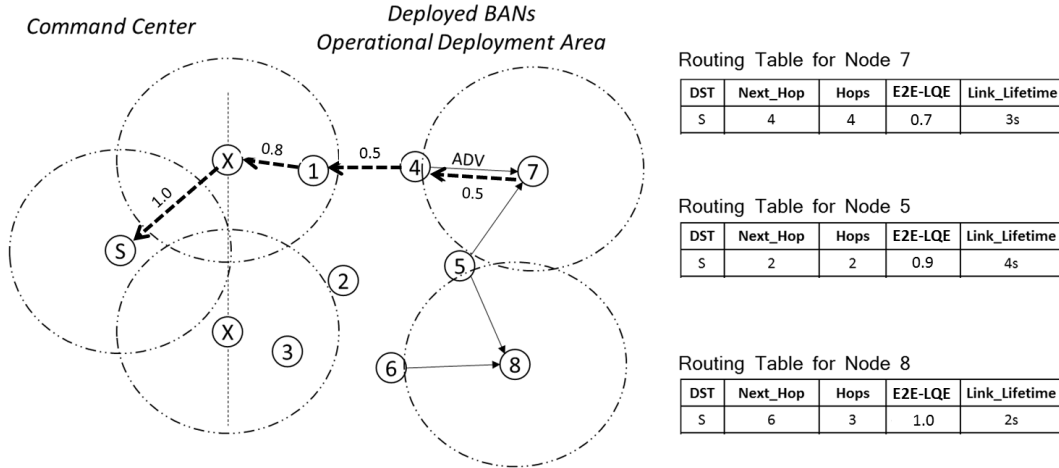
Command Center

Deployed BANs
Operational Deployment Area

X
0.8
1
0.5
4
ADV
7
0.5
1.0
S
2
5
X
3
6
8

Routing Table for Node 7

| DST | Next_Hop | Hops | E2E-LQE | Link_Lifetime |
|---|---|---|---|---|
| S | 4 | 4 | 0.7 | 3s |

Routing Table for Node 5

| DST | Next_Hop | Hops | E2E-LQE | Link_Lifetime |
|---|---|---|---|---|
| S | 2 | 2 | 0.9 | 4s |

Routing Table for Node 8

| DST | Next_Hop | Hops | E2E-LQE | Link_Lifetime |
|---|---|---|---|---|
| S | 6 | 3 | 1.0 | 2s |